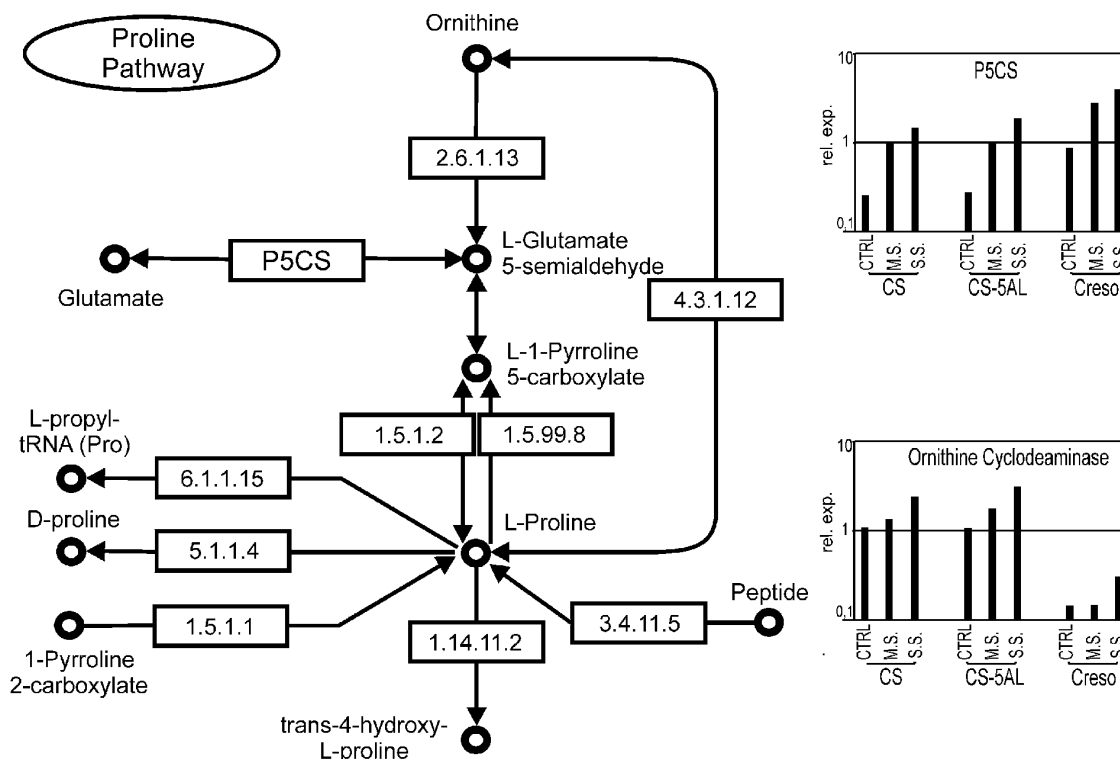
Proline Pathway

Ornithine

2.6.1.13

Glutamate

P5CS

L-Glutamate 5-semialdehyde

4.3.1.12

L-1-Pyrroline 5-carboxylate

1.5.1.2

1.5.99.8

L-propyl-tRNA (Pro)

6.1.1.15

D-proline

5.1.1.4

L-Proline

1.5.1.1

1-Pyrroline 2-carboxylate

1.14.11.2

3.4.11.5

Peptide

trans-4-hydroxy-L-proline

P5CS

10

1

0.1

rel. exp.

CTRL M.S. S.S.
CS

CTRL M.S. S.S.
CS-5AL

CTRL M.S. S.S.
Creso

Ornithine Cyclodeaminase

10

1

0.1

rel. exp.

CTRL M.S. S.S.
CS

CTRL M.S. S.S.
CS-5AL

CTRL M.S. S.S.
Creso